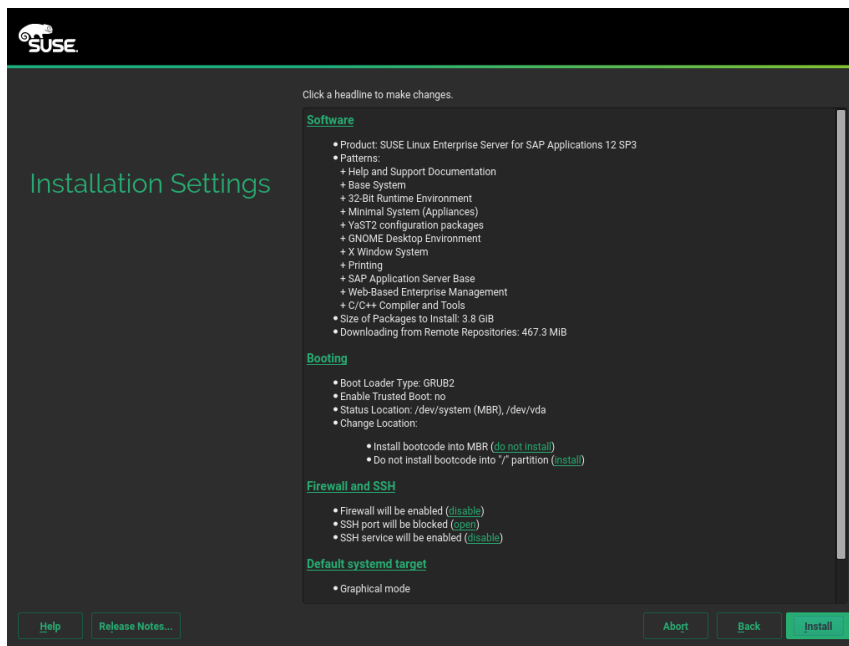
SUSE

Installation Settings

Click a headline to make changes.

Software

• Product: SUSE Linux Enterprise Server for SAP Applications 12 SP3
• Patterns:
+ Help and Support Documentation
+ Base System
+ 32-Bit Runtime Environment
+ Minimal System (Appliances)
+ YaST2 configuration packages
+ GNOME Desktop Environment
+ X Window System
+ Printing
+ SAP Application Server Base
+ Web-Based Enterprise Management
+ C/C++ Compiler and Tools
• Size of Packages to Install: 3.8 GiB
• Downloading from Remote Repositories: 467.3 MiB

Booting

• Boot Loader Type: GRUB2
• Enable Trusted Boot: no
• Status Location: /dev/system (MBR), /dev/vda
• Change Location:
• Install bootcode into MBR (do not install)
• Do not install bootcode into "/" partition (install)

Firewall and SSH

• Firewall will be enabled (disable)
• SSH port will be blocked (open)
• SSH service will be enabled (disable)

Default systemd target

• Graphical mode

Help Release Notes... Abort Back Install